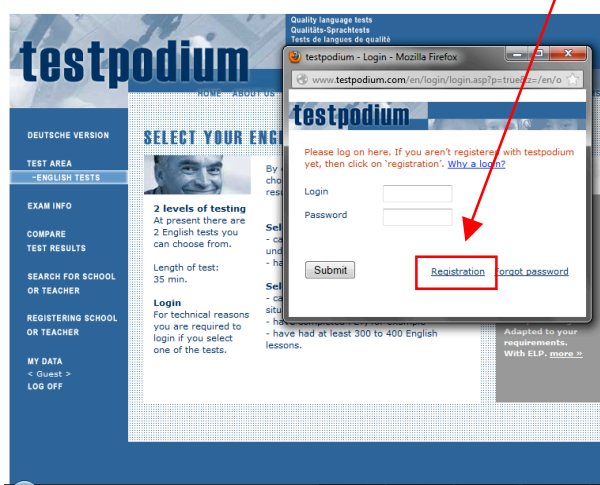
Quality language tests
Qualitäts-Sprachtests
Tests de langues de qualité

testpodium

HOME ABOUT US

DEUTSCHE VERSION

TEST AREA
-ENGLISH TESTS

EXAM INFO

COMPARE
TEST RESULTS

SEARCH FOR SCHOOL
OR TEACHER

REGISTERING SCHOOL
OR TEACHER

MY DATA
< Guest >
LOG OFF

SELECT YOUR ENG

2 levels of testing
At present there are 2 English tests you can choose from.

Length of test:
35 min.

Login
For technical reasons you are required to login if you select one of the tests.

By
cho
res

Sel
- ca
und
- ha

Sel
- ca
situ
- have had at least 300 to 400 English lessons.

Adapted to your requirements.
With ELP. more »

testpodium - Login - Mozilla Firefox

www.testpodium.com/en/login/login.asp?p=true&z=/en/o

testpodium

Please log on here. If you aren't registered with testpodium yet, then click on 'registration'. Why a login?

Login

Password

Submit

Registration

Forgot password